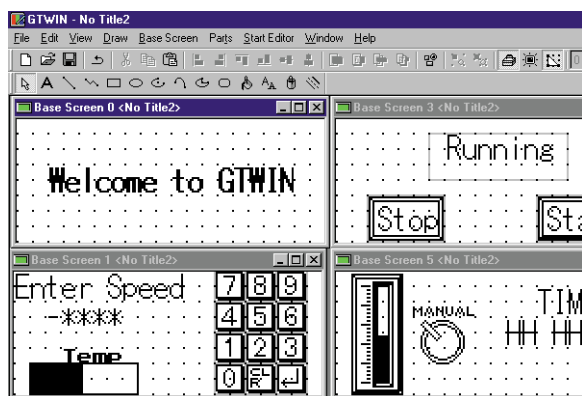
GTWIN - No Title2

File Edit View Draw Base Screen Parts Start Editor Window Help

Base Screen 0 <No Title2>

Welcome to GTWIN

Base Screen 3 <No Title2>

Running

Stop

Sta

Base Screen 1 <No Title2>

Enter Speed

-\*\*\*\*

Temp

7 8 9

4 5 6

1 2 3

0

Base Screen 5 <No Title2>

MANUAL

TIM

HH HH